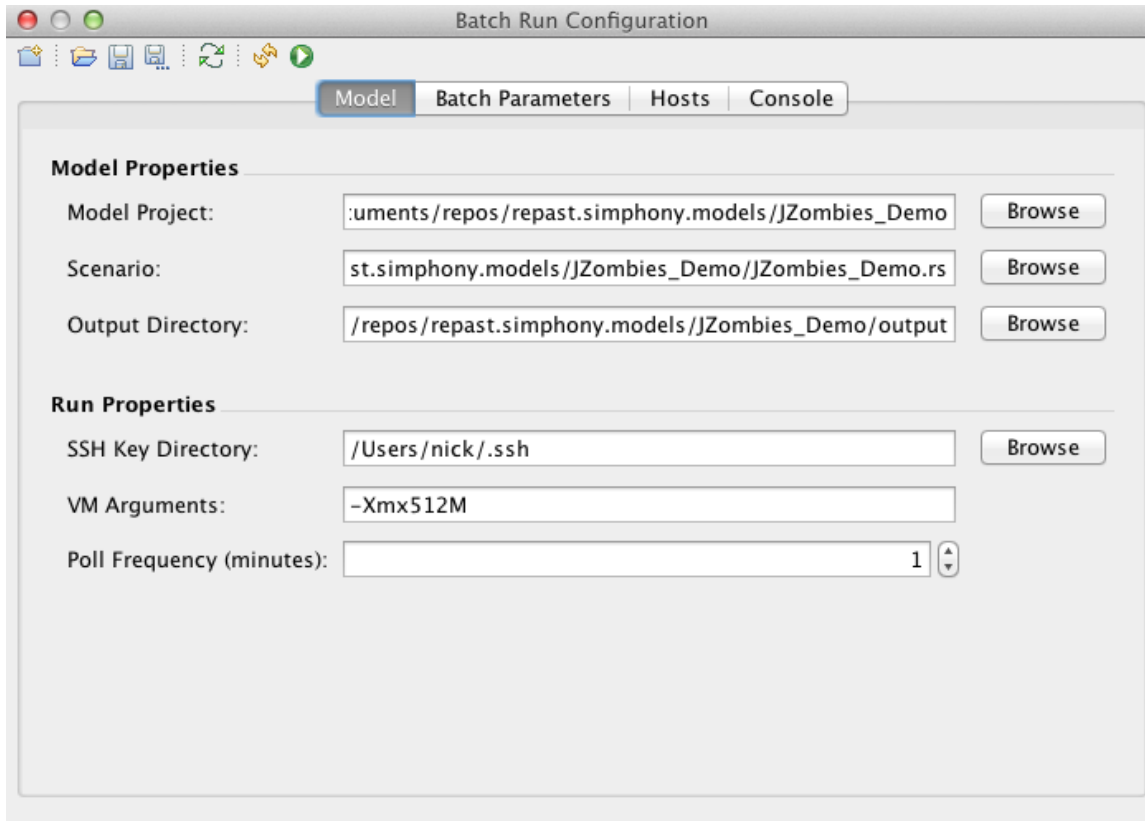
Batch Run Configuration

Model | Batch Parameters | Hosts | Console

Model Properties

Model Project: :uments/repos/repast.simphony.models/JZombies_Demo Browse

Scenario: st.simphony.models/JZombies_Demo/JZombies_Demo.rs Browse

Output Directory: /repos/repast.simphony.models/JZombies_Demo/output Browse

Run Properties

SSH Key Directory: /Users/nick/.ssh Browse

VM Arguments: -Xmx512M

Poll Frequency (minutes): 1